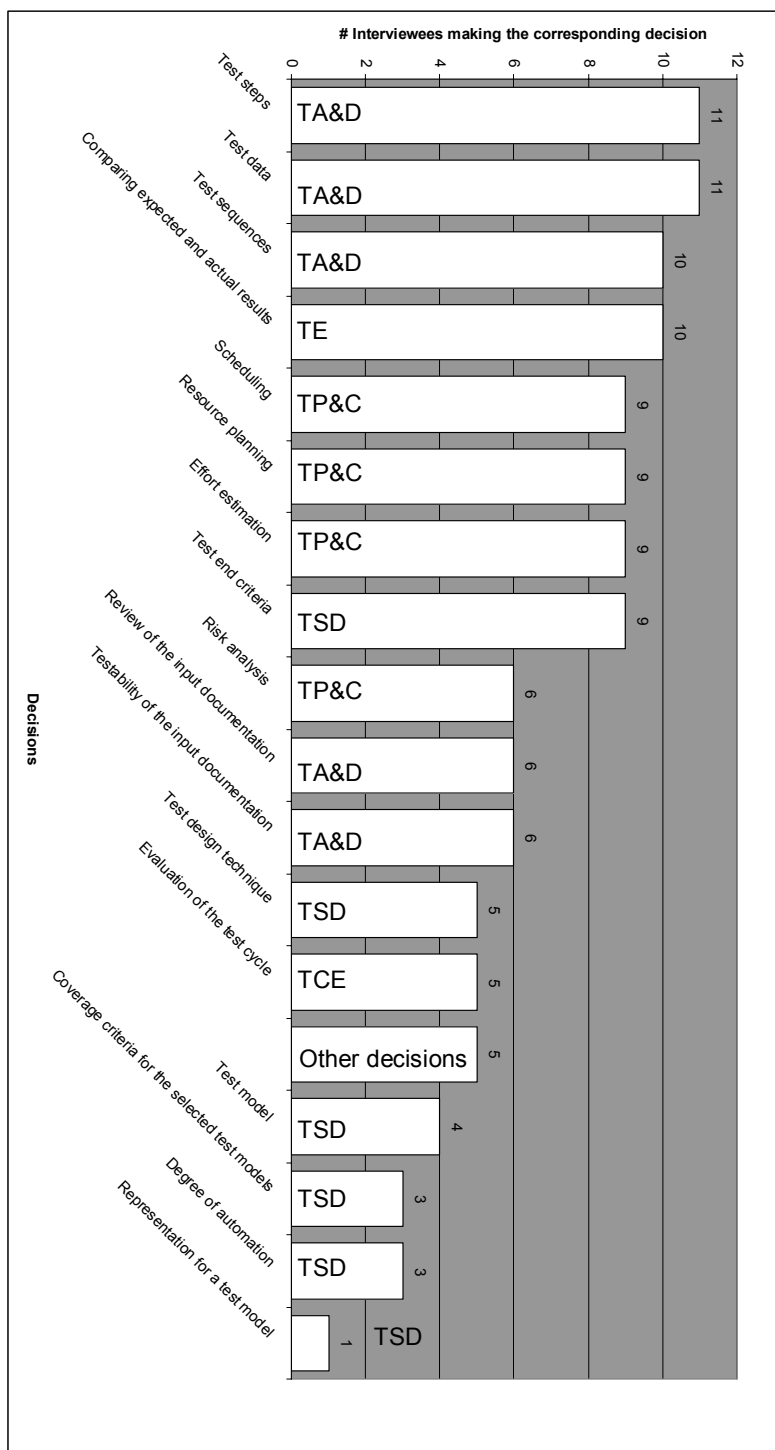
# Interviewees making the corresponding decision

0
2
4
6
8
10
12

Test steps
TA&D
11

Test data
TA&D
11

Test sequences
TA&D
10

Comparing expected and actual results
TE
10

Scheduling
TP&C
9

Resource planning
TP&C
9

Effort estimation
TP&C
9

Test end criteria
TSD
9

Risk analysis
TP&C
6

Review of the input documentation
TA&D
6

Testability of the input documentation
TA&D
6

Test design technique
TSD
5

Evaluation of the test cycle
TCE
5

Other decisions
5

Test model
TSD
4

Coverage criteria for the selected test models
TSD
3

Degree of automation
TSD
3

Representation for a test model
1
TSD

Decisions